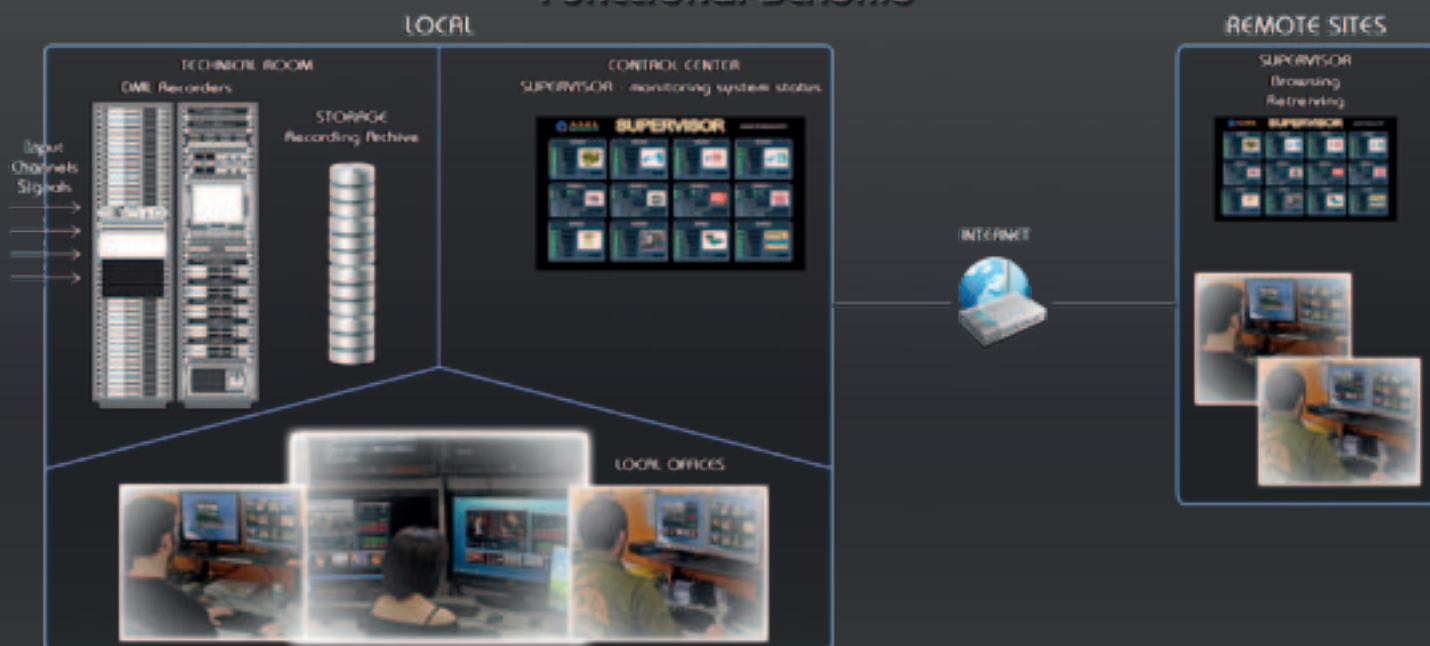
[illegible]

LOCAL

TECHNICAL ROOM
DML Recorders

STORAGE
Recording Archive

Input Channels Signals

CONTROL CENTER
SUPERVISOR - monitoring system status

SUPERVISOR

INTERNET

REMOTE SITES

SUPERVISOR
Browsing
Retrieving

SUPERVISOR

LOCAL OFFICES